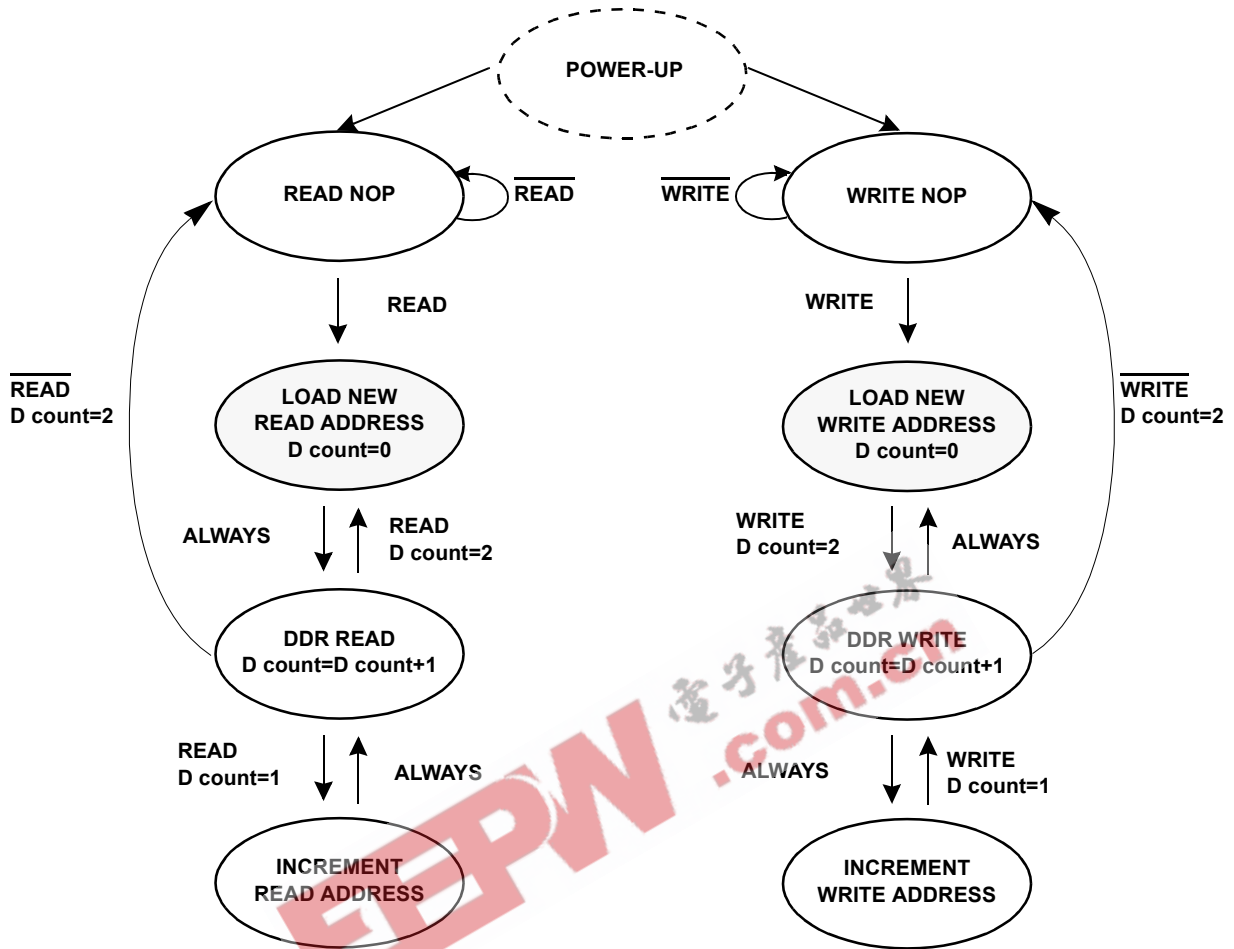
POWER-UP

READ NOP

$\overline{\text{READ}}$

$\overline{\text{WRITE}}$

WRITE NOP

READ

WRITE

$\overline{\text{READ}}$
D count=2

LOAD NEW
READ ADDRESS
D count=0

LOAD NEW
WRITE ADDRESS
D count=0

$\overline{\text{WRITE}}$
D count=2

ALWAYS

READ
D count=2

WRITE
D count=2

ALWAYS

DDR READ
D count=D count+1

DDR WRITE
D count=D count+1

READ
D count=1

ALWAYS

ALWAYS

WRITE
D count=1

INCREMENT
READ ADDRESS

INCREMENT
WRITE ADDRESS

电子产品世界

EEPW.com.cn